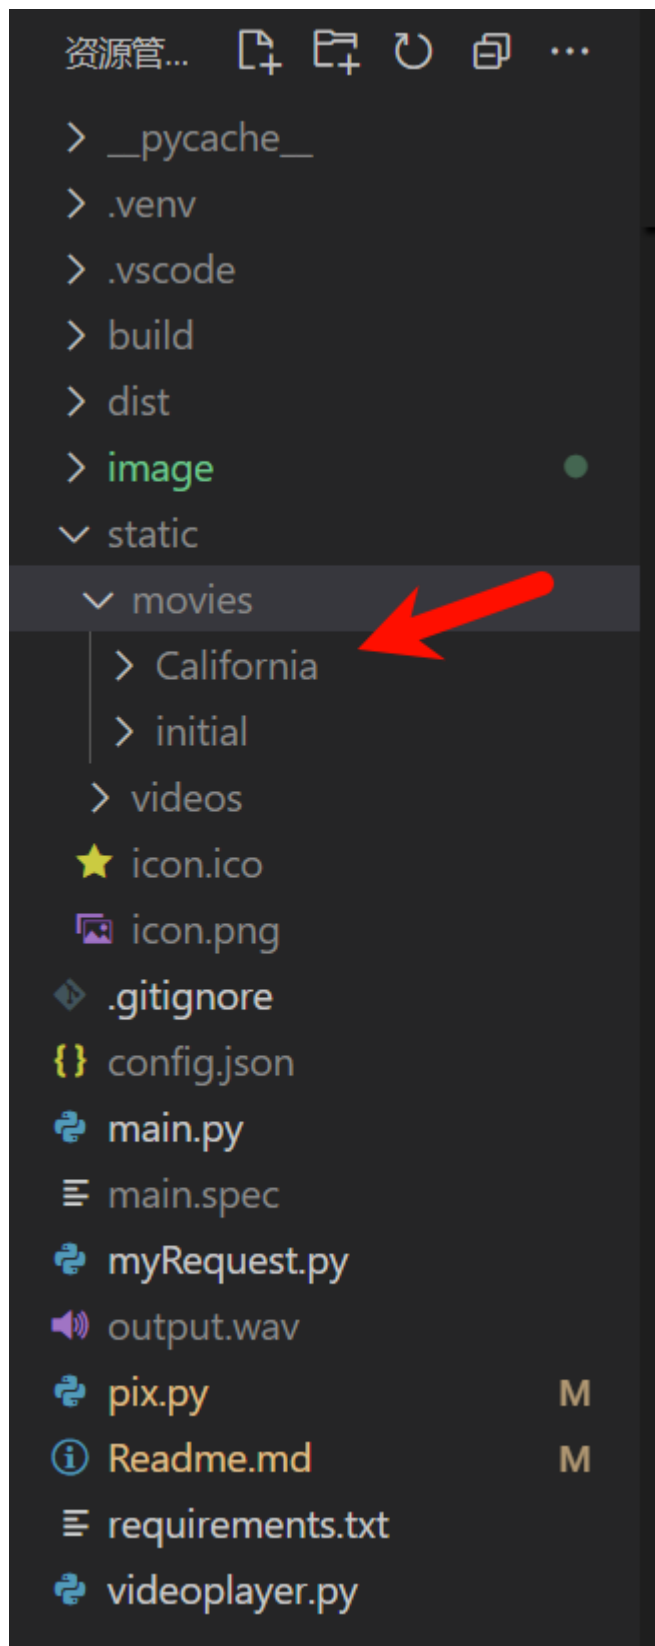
资源管...

__pycache__
.venv
.vscode
build
dist
image
static
movies
California
initial
videos
icon.ico
icon.png
.gitignore
{} config.json
main.py
main.spec
myRequest.py
output.wav
pix.py M
Readme.md M
requirements.txt
videoplayer.py